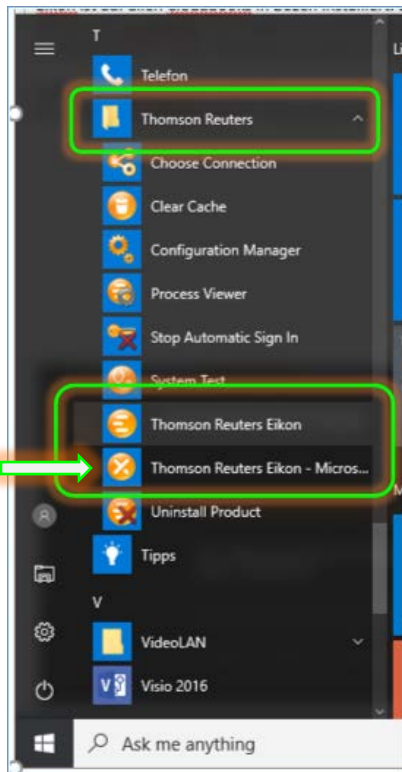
T

Telefon

Thomson Reuters

Choose Connection

Clear Cache

Configuration Manager

Process Viewer

Stop Automatic Sign In

System Test

Thomson Reuters Eikon

Thomson Reuters Eikon - Micros...

Uninstall Product

Tipps

V

VideoLAN

Visio 2016

Ask me anything